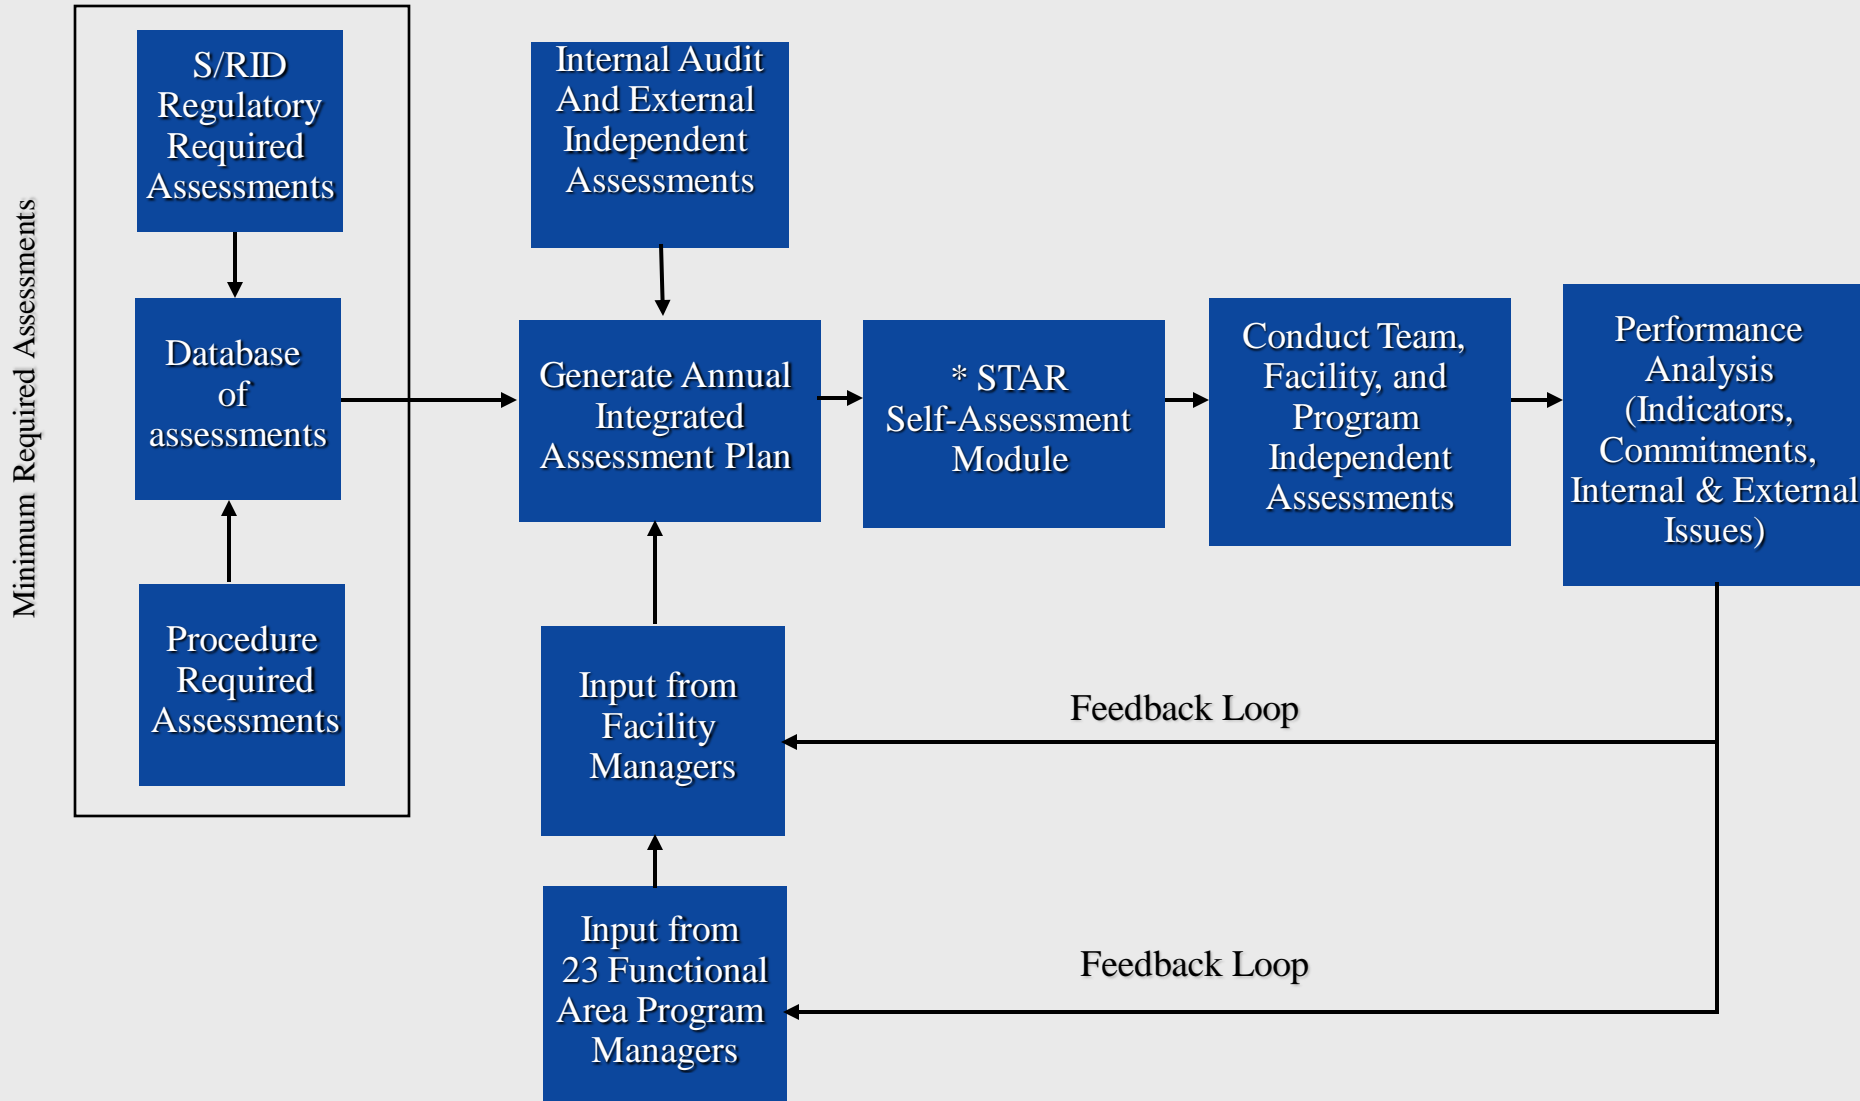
Minimum Required Assessments

S/RID Regulatory Required Assessments

Database of assessments

Procedure Required Assessments

Internal Audit And External Independent Assessments

Generate Annual Integrated Assessment Plan

* STAR Self-Assessment Module

Conduct Team, Facility, and Program Independent Assessments

Performance Analysis (Indicators, Commitments, Internal & External Issues)

Input from Facility Managers

Feedback Loop

Input from 23 Functional Area Program Managers

Feedback Loop